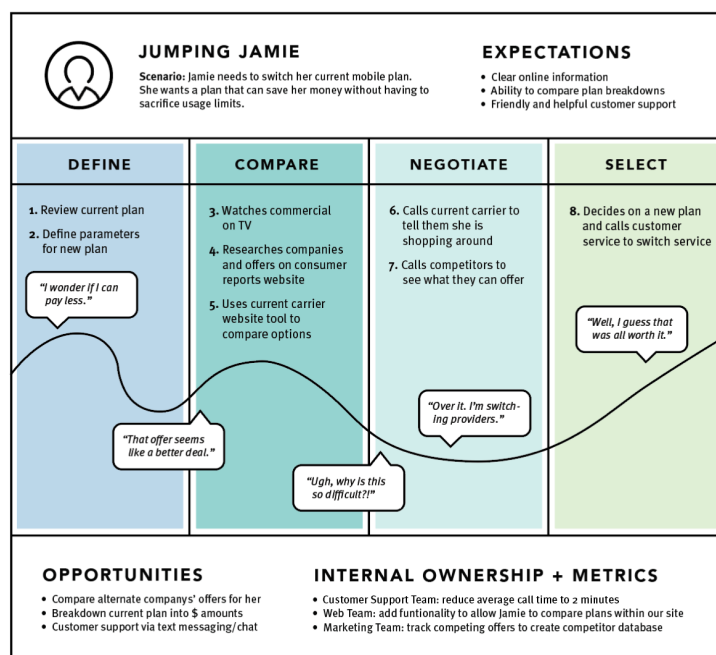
JUMPING JAMIE

Scenario: Jamie needs to switch her current mobile plan. She wants a plan that can save her money without having to sacrifice usage limits.

EXPECTATIONS

- Clear online information
- Ability to compare plan breakdowns
- Friendly and helpful customer support

DEFINE

1. Review current plan
2. Define parameters for new plan

"I wonder if I can pay less."

"That offer seems like a better deal."

COMPARE

3. Watches commercial on TV
4. Researches companies and offers on consumer reports website
5. Uses current carrier website tool to compare options

"Ugh, why is this so difficult?!"

NEGOTIATE

6. Calls current carrier to tell them she is shopping around
7. Calls competitors to see what they can offer

"Over it. I'm switching providers."

SELECT

8. Decides on a new plan and calls customer service to switch service

"Well, I guess that was all worth it."

OPPORTUNITIES

- Compare alternate companys' offers for her
- Breakdown current plan into $ amounts
- Customer support via text messaging/chat

INTERNAL OWNERSHIP + METRICS

- Customer Support Team: reduce average call time to 2 minutes
- Web Team: add funtionality to allow Jamie to compare plans within our site
- Marketing Team: track competing offers to create competitor database